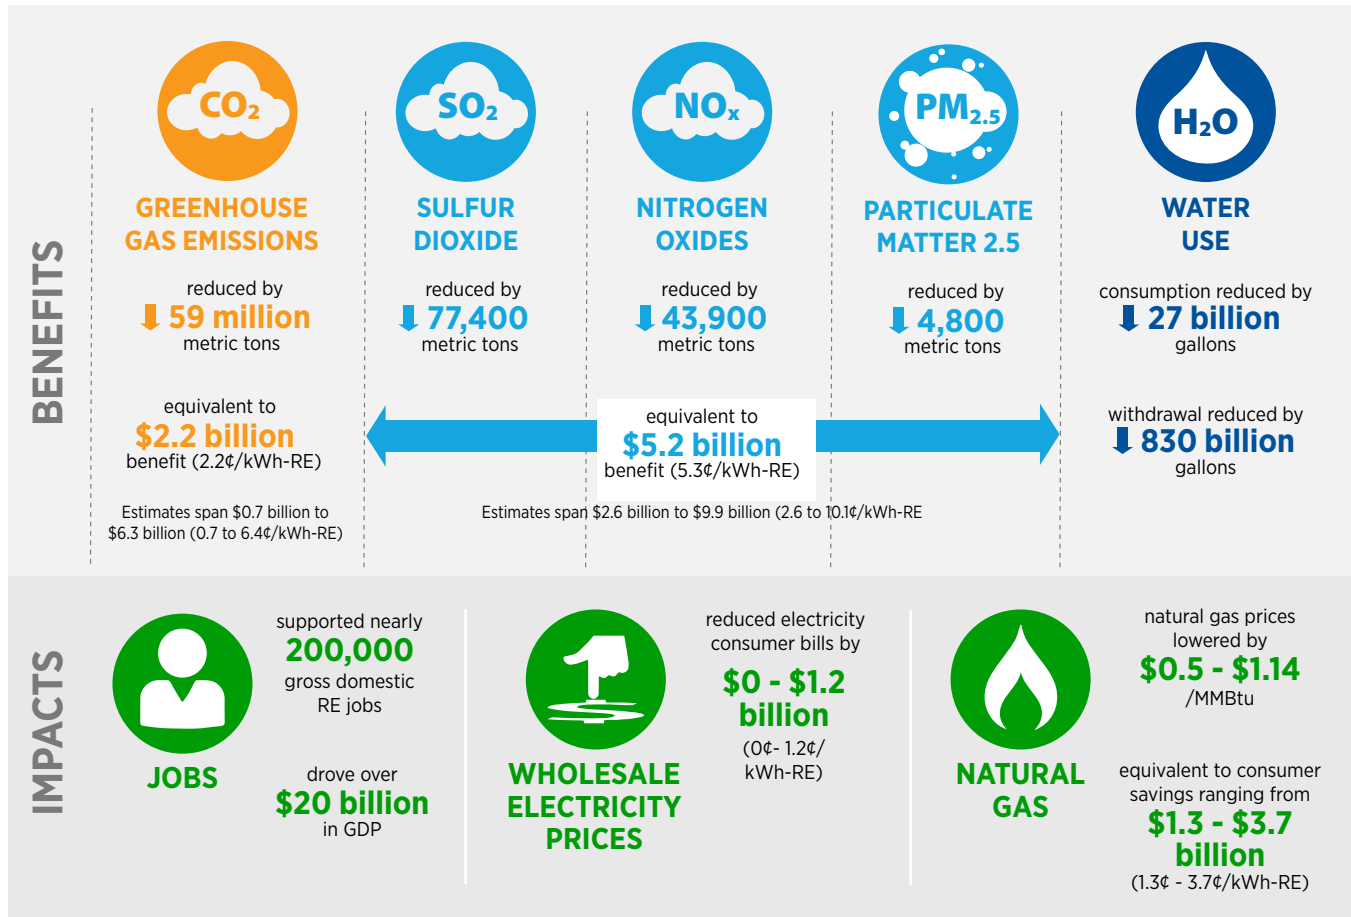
BENEFITS

$CO_2$
GREENHOUSE GAS EMISSIONS
reduced by
59 million
metric tons

equivalent to
$2.2 billion
benefit (2.2¢/kWh-RE)

Estimates span $0.7 billion to $6.3 billion (0.7 to 6.4¢/kWh-RE)

$SO_2$
SULFUR DIOXIDE
reduced by
77,400
metric tons

$NO_x$
NITROGEN OXIDES
reduced by
43,900
metric tons

$PM_{2.5}$
PARTICULATE MATTER 2.5
reduced by
4,800
metric tons

equivalent to
$5.2 billion
benefit (5.3¢/kWh-RE)

Estimates span $2.6 billion to $9.9 billion (2.6 to 10.1¢/kWh-RE

$H_2O$
WATER USE
consumption reduced by
27 billion
gallons

withdrawal reduced by
830 billion
gallons

IMPACTS

JOBS
supported nearly
200,000
gross domestic RE jobs

drove over
$20 billion
in GDP

WHOLESALE ELECTRICITY PRICES
reduced electricity consumer bills by
$0 - $1.2 billion
(0¢- 1.2¢/ kWh-RE)

NATURAL GAS
natural gas prices lowered by
$0.5 - $1.14
/MMBtu

equivalent to consumer savings ranging from
$1.3 - $3.7 billion
(1.3¢ - 3.7¢/kWh-RE)